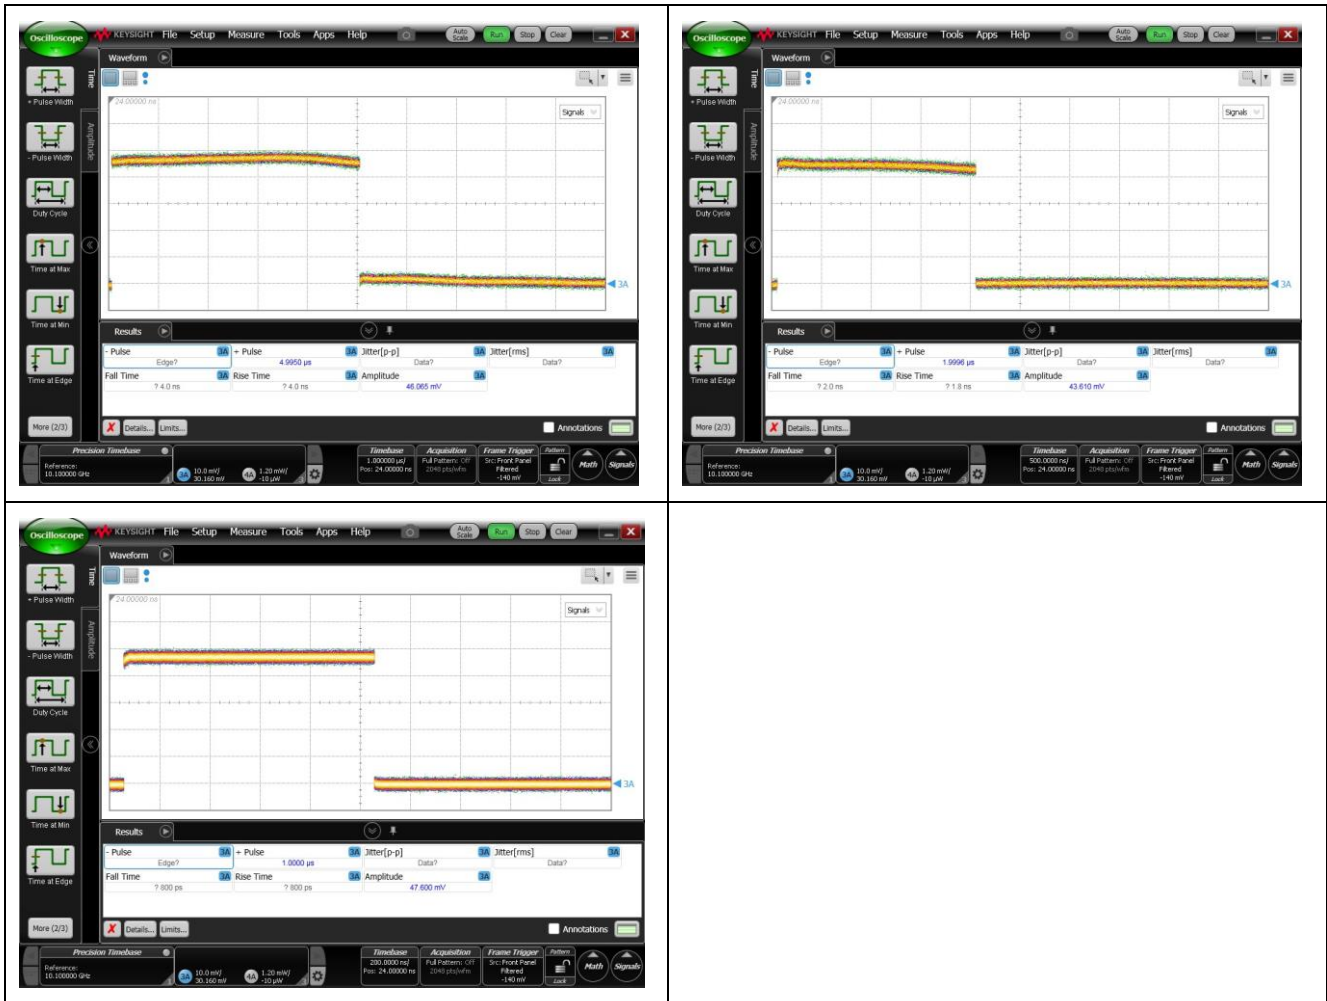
Oscilloscope KEYSIGHT File Setup Measure Tools Apps Help Auto Scale Run Stop Clear

Waveform

+ Pulse Width
- Pulse Width
Duty Cycle
Time at Max
Time at Min
Time at Edge
More (2/3)

Time
Amplitude

24.00000 ns
Signals
3A

Results

| - Pulse | 3A | + Pulse | 3A | Jitter[p-p] | 3A | Jitter[rms] | 3A |
|---|---|---|---|---|---|---|---|
| Edge? | | 4.9950 µs | | Data? | | Data? | |
| Fall Time | 3A | Rise Time | 3A | Amplitude | 3A | | |
| ? 4.0 ns | | ? 4.0 ns | | 46.065 mV | | | |

Details... Limits... Annotations

Precision Timebase
Reference: 10.100000 GHz
3A 10.0 mV/ 30.160 mV
4A 1.20 mW/ -10 µW
Timebase 1.000000 µs/ Pos: 24.00000 ns
Acquisition Full Pattern: Off 2048 pts/wfm
Frame Trigger Src: Front Panel Filtered -140 mV
Pattern Lock
Math Signals

Oscilloscope KEYSIGHT File Setup Measure Tools Apps Help Auto Scale Run Stop Clear

Waveform

+ Pulse Width
- Pulse Width
Duty Cycle
Time at Max
Time at Min
Time at Edge
More (2/3)

Time
Amplitude

24.00000 ns
Signals
3A

Results

| - Pulse | 3A | + Pulse | 3A | Jitter[p-p] | 3A | Jitter[rms] | 3A |
|---|---|---|---|---|---|---|---|
| Edge? | | 1.9996 µs | | Data? | | Data? | |
| Fall Time | 3A | Rise Time | 3A | Amplitude | 3A | | |
| ? 2.0 ns | | ? 1.8 ns | | 43.610 mV | | | |

Details... Limits... Annotations

Precision Timebase
Reference: 10.100000 GHz
3A 10.0 mV/ 30.160 mV
4A 1.20 mW/ -10 µW
Timebase 500.0000 ns/ Pos: 24.00000 ns
Acquisition Full Pattern: Off 2048 pts/wfm
Frame Trigger Src: Front Panel Filtered -140 mV
Pattern Lock
Math Signals

Oscilloscope KEYSIGHT File Setup Measure Tools Apps Help Auto Scale Run Stop Clear

Waveform

+ Pulse Width
- Pulse Width
Duty Cycle
Time at Max
Time at Min
Time at Edge
More (2/3)

Time
Amplitude

24.00000 ns
Signals
3A

Results

| - Pulse | 3A | + Pulse | 3A | Jitter[p-p] | 3A | Jitter[rms] | 3A |
|---|---|---|---|---|---|---|---|
| Edge? | | 1.0000 µs | | Data? | | Data? | |
| Fall Time | 3A | Rise Time | 3A | Amplitude | 3A | | |
| ? 800 ps | | ? 800 ps | | 47.600 mV | | | |

Details... Limits... Annotations

Precision Timebase
Reference: 10.100000 GHz
3A 10.0 mV/ 30.160 mV
4A 1.20 mW/ -10 µW
Timebase 200.0000 ns/ Pos: 24.00000 ns
Acquisition Full Pattern: Off 2048 pts/wfm
Frame Trigger Src: Front Panel Filtered -140 mV
Pattern Lock
Math Signals